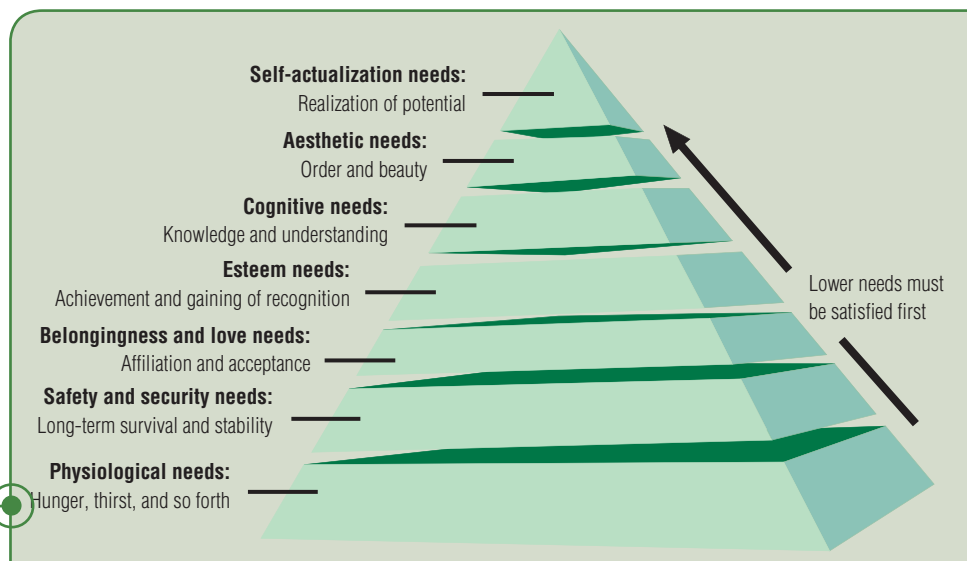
**Self-actualization needs:**
Realization of potential

**Aesthetic needs:**
Order and beauty

**Cognitive needs:**
Knowledge and understanding

**Esteem needs:**
Achievement and gaining of recognition

**Belongingness and love needs:**
Affiliation and acceptance

**Safety and security needs:**
Long-term survival and stability

**Physiological needs:**
Hunger, thirst, and so forth

Lower needs must be satisfied first